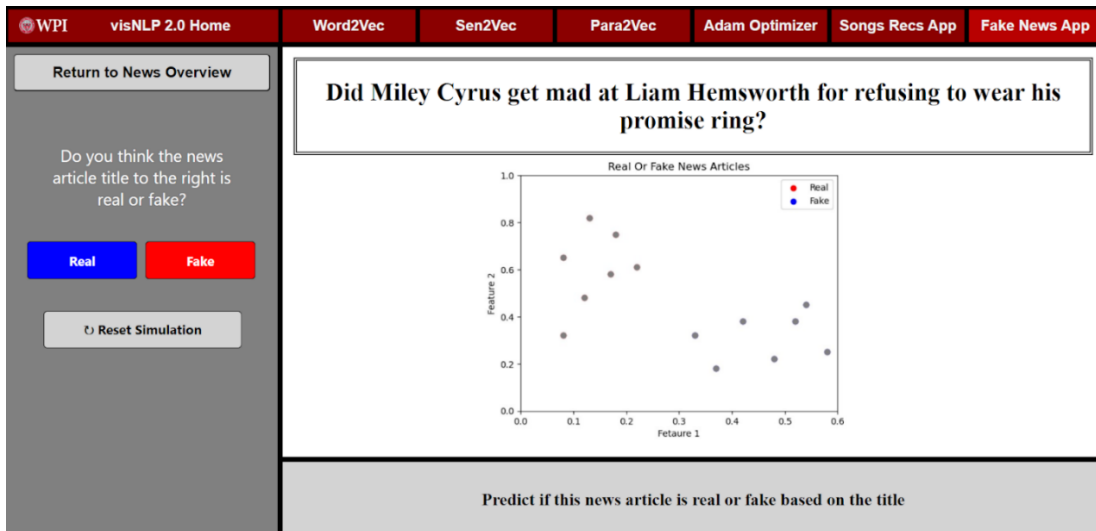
WPI visNLP 2.0 Home

Word2Vec

Sen2Vec

Para2Vec

Adam Optimizer

Songs Recs App

Fake News App

Return to News Overview

Do you think the news article title to the right is real or fake?

Real

Fake

↻ Reset Simulation

Did Miley Cyrus get mad at Liam Hemsworth for refusing to wear his promise ring?

Real Or Fake News Articles

Real
Fake

1.0
0.8
0.6
0.4
0.2
0.0

Feature 2

0.0 0.1 0.2 0.3 0.4 0.5 0.6

Fetaure 1

Predict if this news article is real or fake based on the title